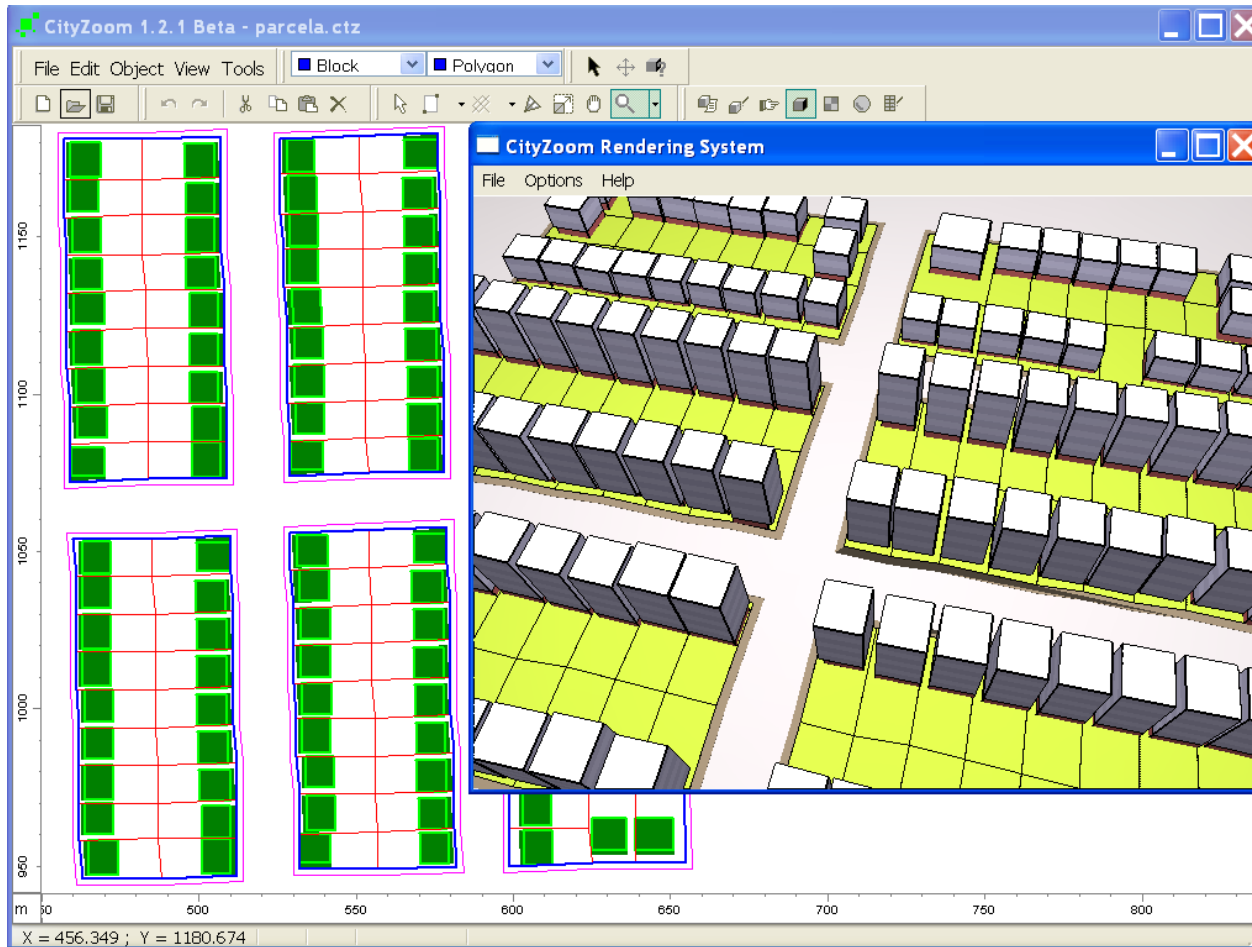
CityZoom 1.2.1 Beta - parcela.ctz

File Edit Object View Tools

Block

Polygon

CityZoom Rendering System

File Options Help

1150

1100

1050

1000

950

m

50

500

550

600

650

700

750

800

X = 456.349 ; Y = 1180.674